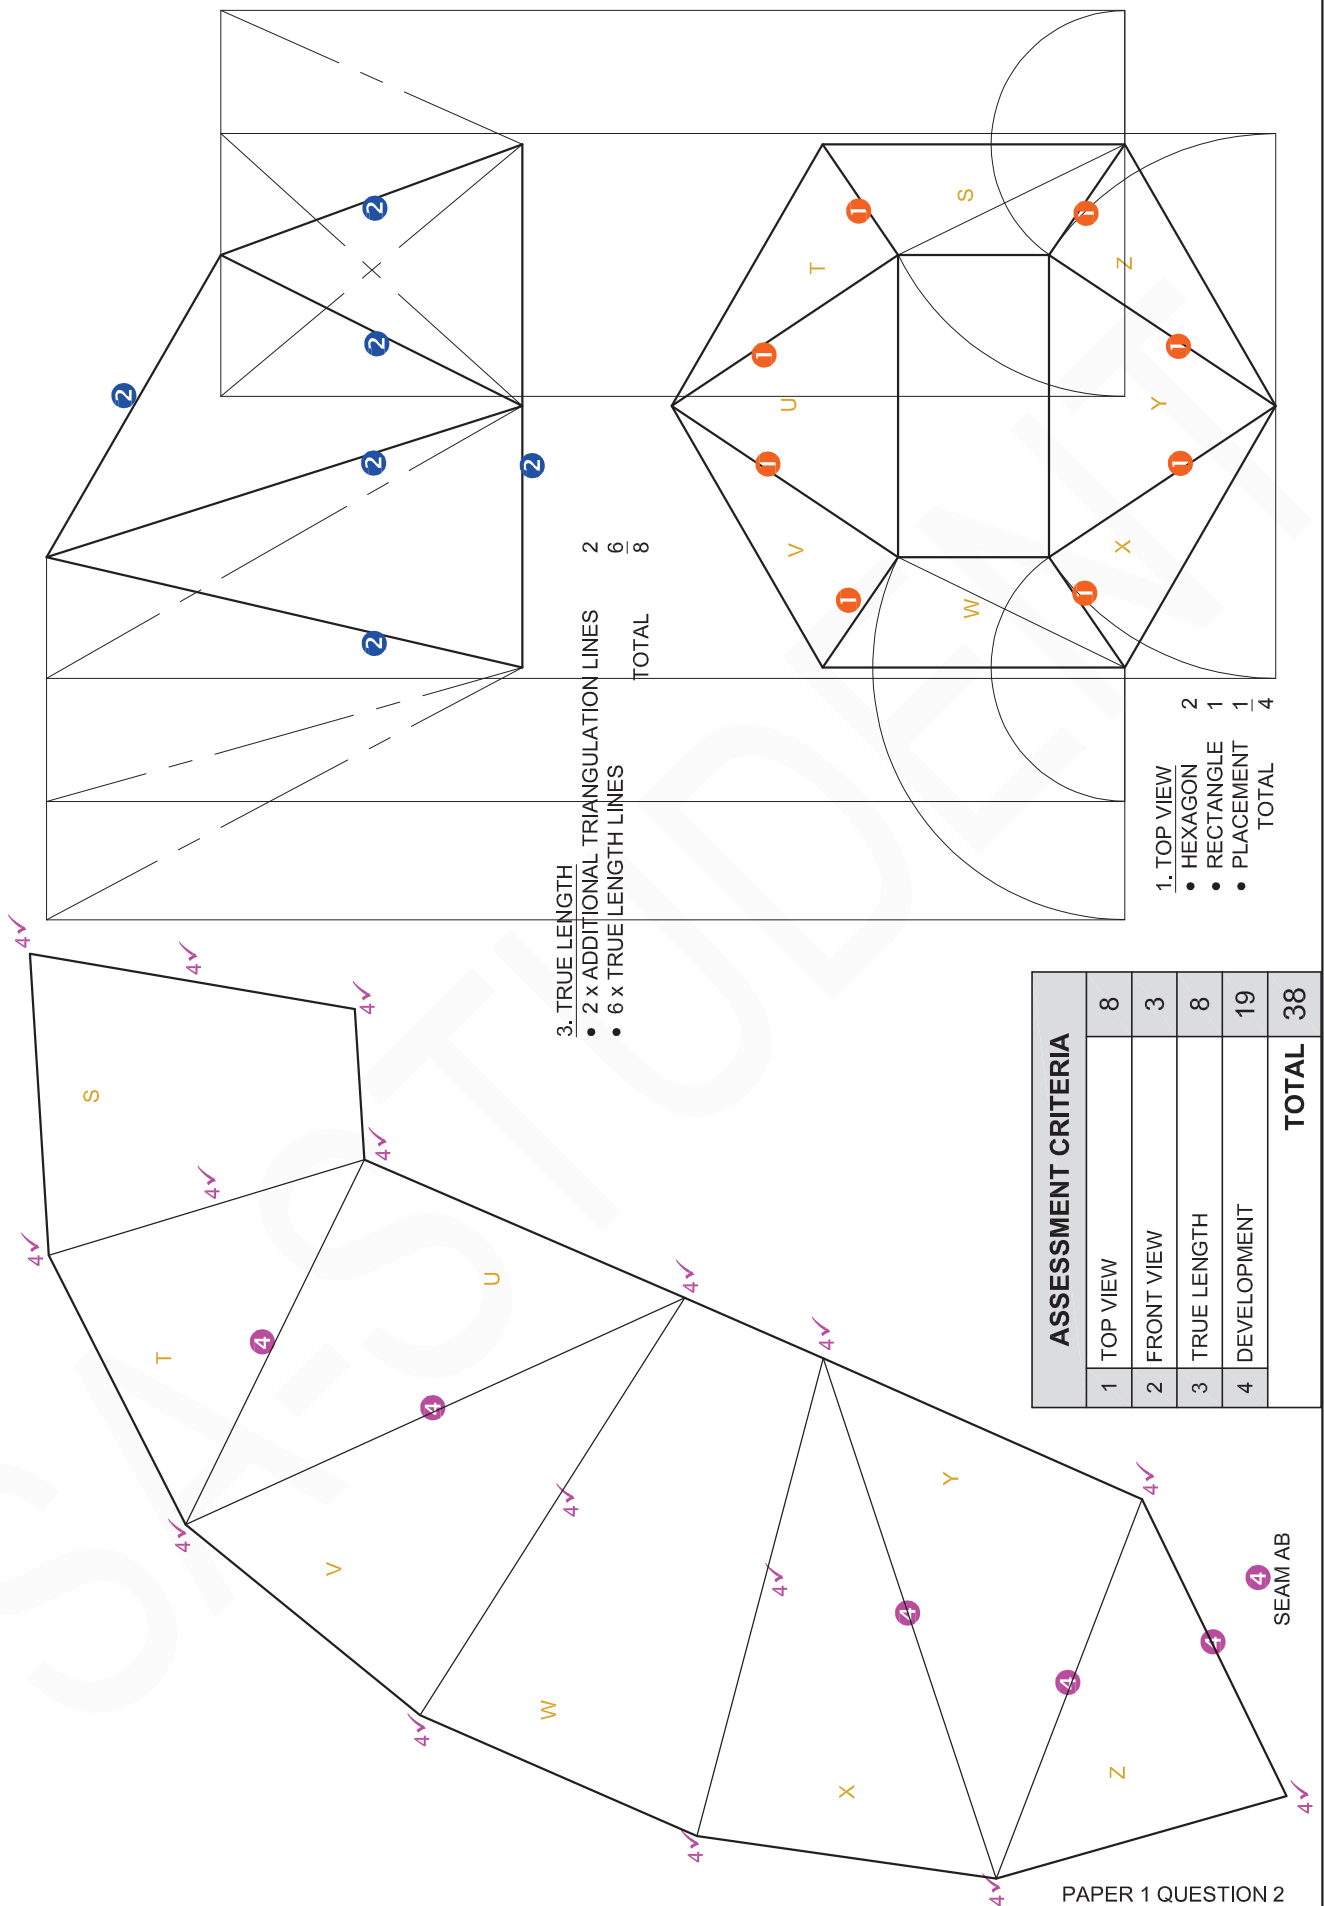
3. TRUE LENGTH
• 2 x ADDITIONAL TRIANGULATION LINES 2
• 6 x TRUE LENGTH LINES 6
TOTAL 8

1. TOP VIEW
• HEXAGON 2
• RECTANGLE 1
• PLACEMENT 1
TOTAL 4

S T U V W X Y Z

| ASSESSMENT CRITERIA | | |
|---|---|---|
| 1 | TOP VIEW | 8 |
| 2 | FRONT VIEW | 3 |
| 3 | TRUE LENGTH | 8 |
| 4 | DEVELOPMENT | 19 |
| | TOTAL | 38 |

S T U V W X Y Z

4 SEAM AB

PAPER 1 QUESTION 2